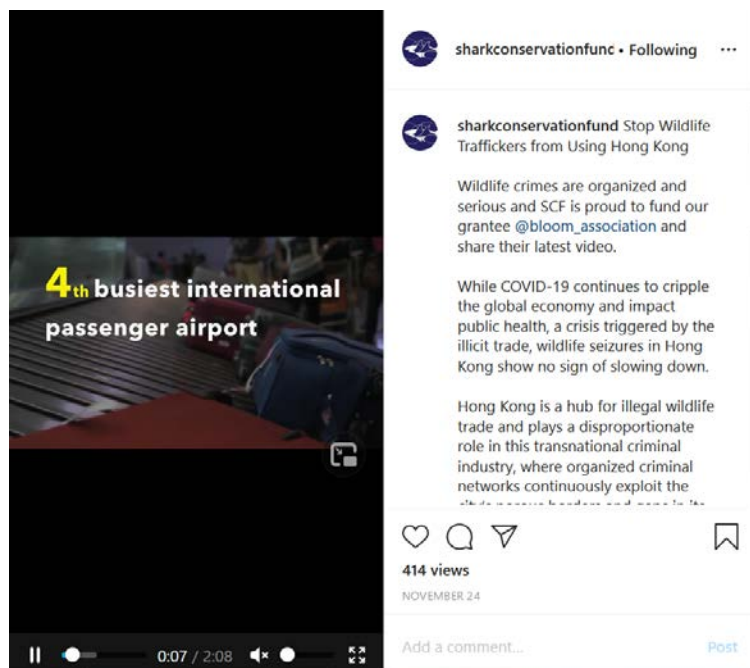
4th busiest international passenger airport

0:07 / 2:08

sharkconservationfunc • Following ···

sharkconservationfund Stop Wildlife Traffickers from Using Hong Kong

Wildlife crimes are organized and serious and SCF is proud to fund our grantee @bloom_association and share their latest video.

While COVID-19 continues to cripple the global economy and impact public health, a crisis triggered by the illicit trade, wildlife seizures in Hong Kong show no sign of slowing down.

Hong Kong is a hub for illegal wildlife trade and plays a disproportionate role in this transnational criminal industry, where organized criminal networks continuously exploit the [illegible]

414 views

NOVEMBER 24

Add a comment...

Post